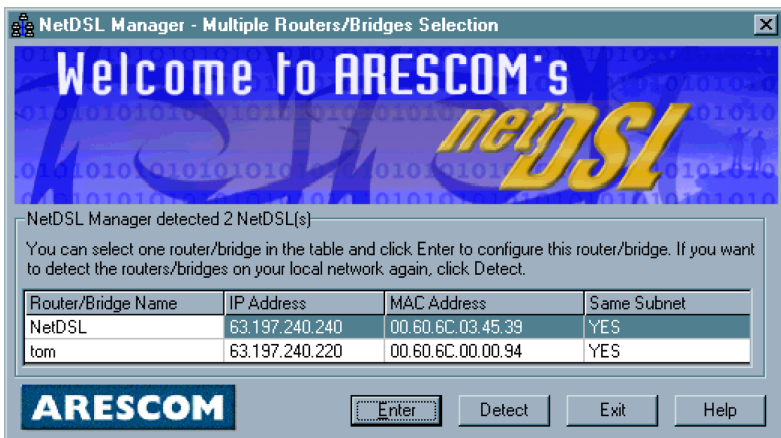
NetDSL Manager - Multiple Routers/Bridges Selection

Welcome to ARESCOM's netDSL

NetDSL Manager detected 2 NetDSL(s)

You can select one router/bridge in the table and click Enter to configure this router/bridge. If you want to detect the routers/bridges on your local network again, click Detect.

| Router/Bridge Name | IP Address | MAC Address | Same Subnet |
|---|---|---|---|
| NetDSL | 63.197.240.240 | 00.60.6C.03.45.39 | YES |
| tom | 63.197.240.220 | 00.60.6C.00.00.94 | YES |

ARESCOM

Enter

Detect

Exit

Help